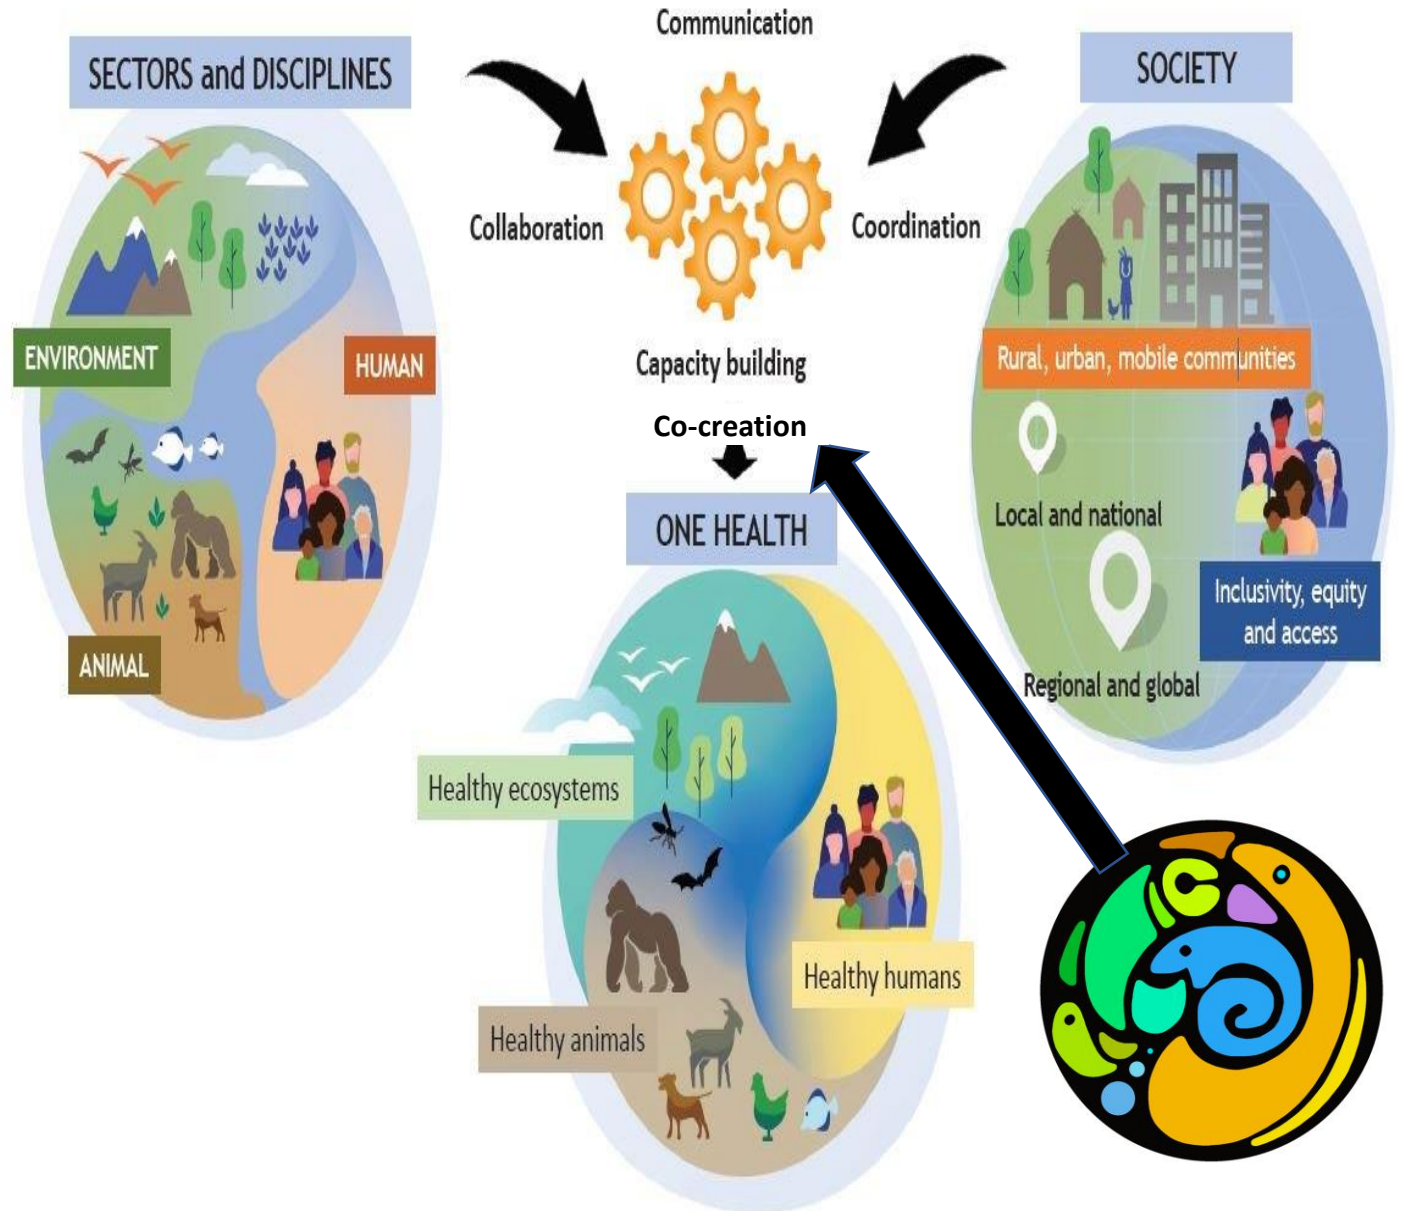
SECTORS and DISCIPLINES

ENVIRONMENT

HUMAN

ANIMAL

Communication

Collaboration

Coordination

Capacity building

Co-creation

ONE HEALTH

SOCIETY

Rural, urban, mobile communities

Local and national

Regional and global

Inclusivity, equity and access

Healthy ecosystems

Healthy humans

Healthy animals